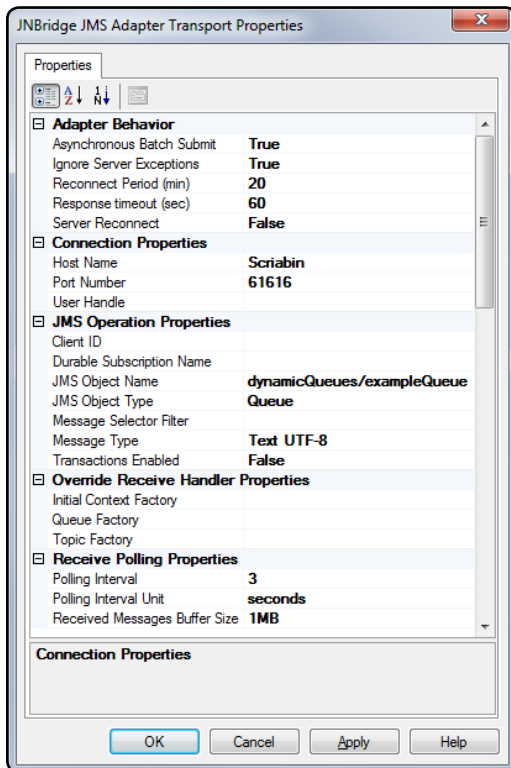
JNBridge JMS Adapter Transport Properties

Properties

Adapter Behavior

| | |
|---|---|
| Asynchronous Batch Submit | True |
| Ignore Server Exceptions | True |
| Reconnect Period (min) | 20 |
| Response timeout (sec) | 60 |
| Server Reconnect | False |

Connection Properties

| | |
|---|---|
| Host Name | Scriabin |
| Port Number | 61616 |
| User Handle | |

JMS Operation Properties

| | |
|---|---|
| Client ID | |
| Durable Subscription Name | |
| JMS Object Name | dynamicQueues/exampleQueue |
| JMS Object Type | Queue |
| Message Selector Filter | |
| Message Type | Text UTF-8 |
| Transactions Enabled | False |

Override Receive Handler Properties

| | |
|---|---|
| Initial Context Factory | |
| Queue Factory | |
| Topic Factory | |

Receive Polling Properties

| | |
|---|---|
| Polling Interval | 3 |
| Polling Interval Unit | seconds |
| Received Messages Buffer Size | 1MB |

Connection Properties

OK Cancel Apply Help